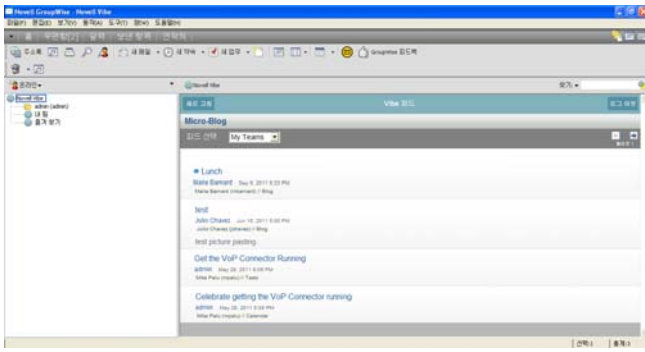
Novell GroupWise - Novell Vibe

Novell Vibe

admin (admin)

My Teams

Micro-Blog

Vibe

Lunch

Marie Barnard May 9, 2011 5:33 PM

Marie Barnard (mbarnard) / Blog

test

John Chavez Jun 16, 2011 5:00 PM

John Chavez (jchavez) / Blog

test picture pasting

Get the VoIP Connector Running

admin May 26, 2011 5:00 PM

Mike Peru (mperu) / Tasks

Celebrate getting the VoIP Connector running

admin May 26, 2011 5:00 PM

Mike Peru (mperu) / Calendar